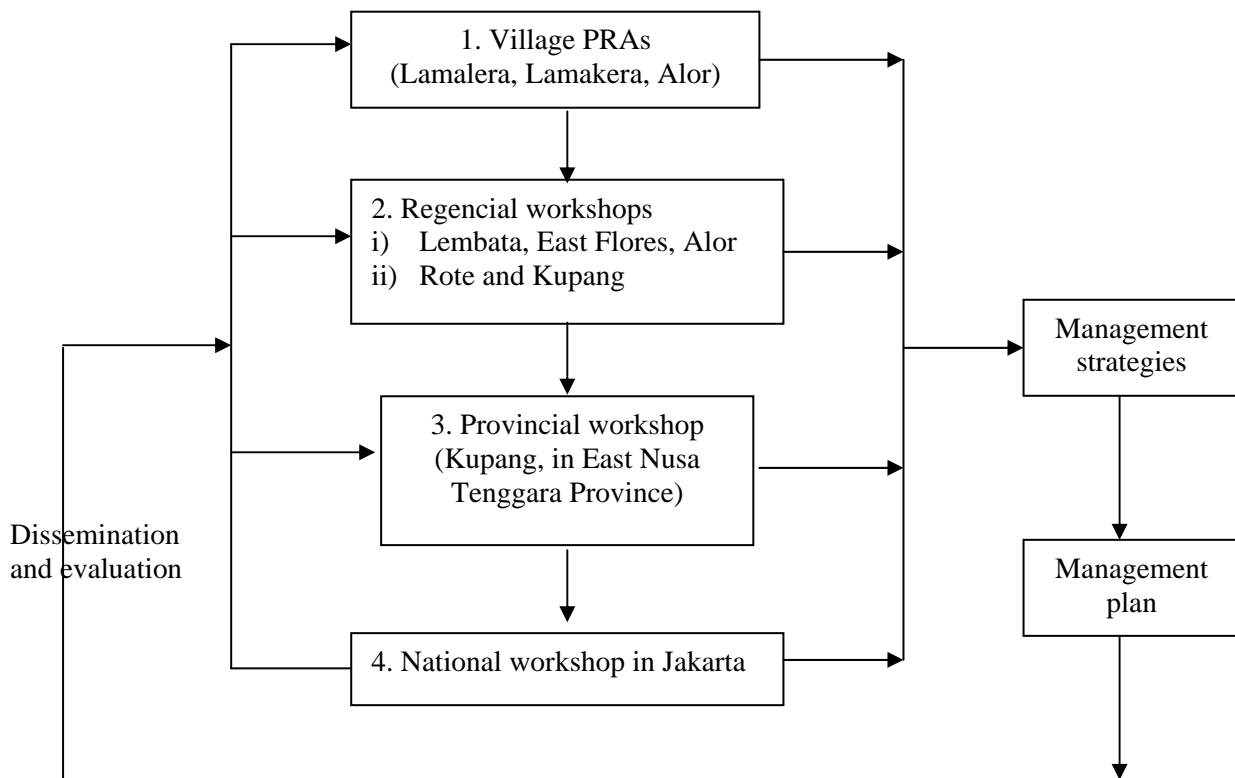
1. Village PRAs
(Lamalera, Lamakera, Alor)

2. Regencial workshops
i) Lembata, East Flores, Alor
ii) Rote and Kupang

3. Provincial workshop
(Kupang, in East Nusa Tenggara Province)

4. National workshop in Jakarta

Dissemination and evaluation

Management strategies

Management plan